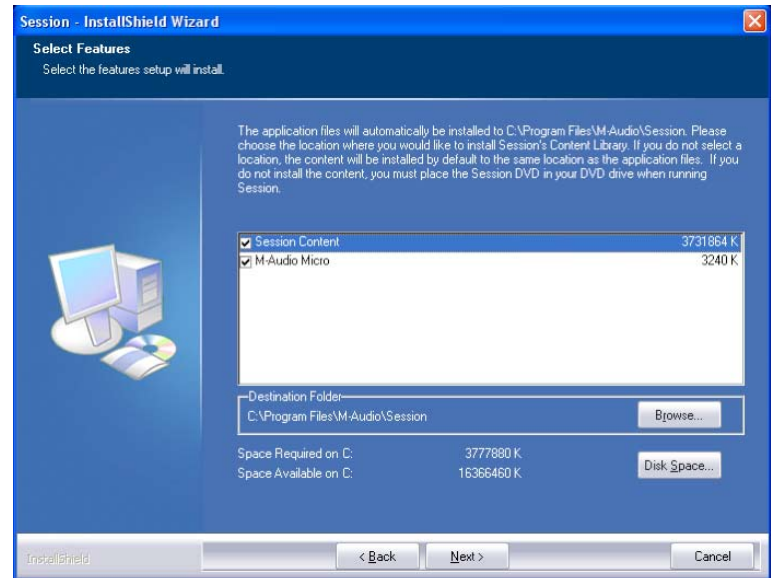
Session - InstallShield Wizard

Select Features
Select the features setup will install.

The application files will automatically be installed to C:\Program Files\M-Audio\Session. Please choose the location where you would like to install Session's Content Library. If you do not select a location, the content will be installed by default to the same location as the application files. If you do not install the content, you must place the Session DVD in your DVD drive when running Session.

| | |
|---|---|
| Session Content | 3731864 K |
| M-Audio Micro | 3240 K |

Destination Folder
C:\Program Files\M-Audio\Session
Browse...

Space Required on C: 3777880 K
Space Available on C: 16366460 K
Disk Space...

InstallShield
< Back
Next >
Cancel